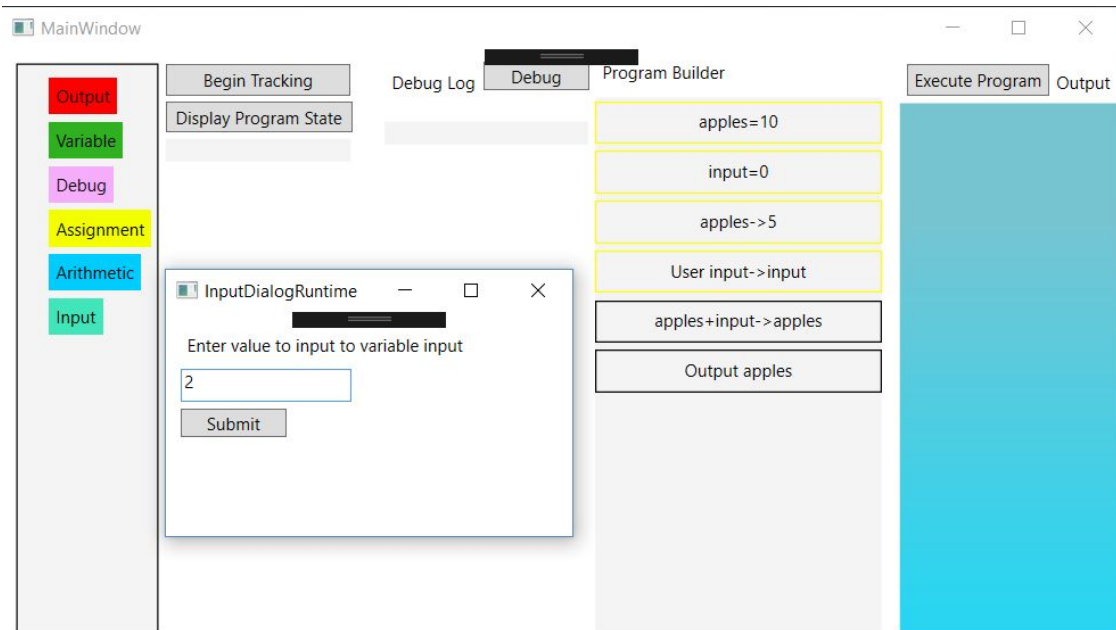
MainWindow

Output
Variable
Debug
Assignment
Arithmetic
Input

Begin Tracking
Display Program State

Debug Log
Debug

Program Builder
apples=10
input=0
apples->5
User input->input
apples+input->apples
Output apples

Execute Program
Output

InputDialogRuntime
Enter value to input to variable input
2
Submit